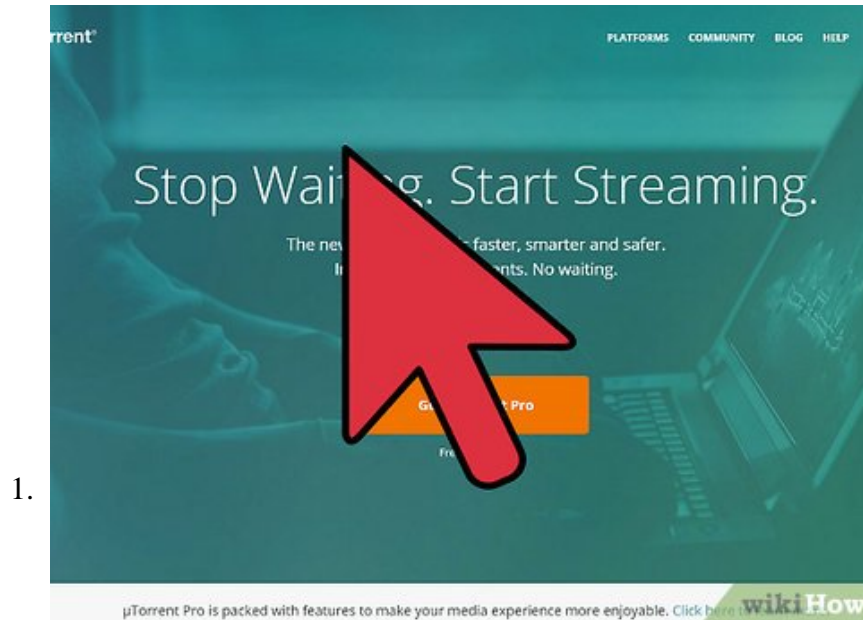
1.

rrent®

PLATFORMS COMMUNITY BLOG HELP

Stop Wai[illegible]g. Start Streaming.

The ne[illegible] faster, smarter and safer.
I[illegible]nts. No waiting.

G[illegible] Pro

Fre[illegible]

µTorrent Pro is packed with features to make your media experience more enjoyable. Click h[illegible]

wikiHow